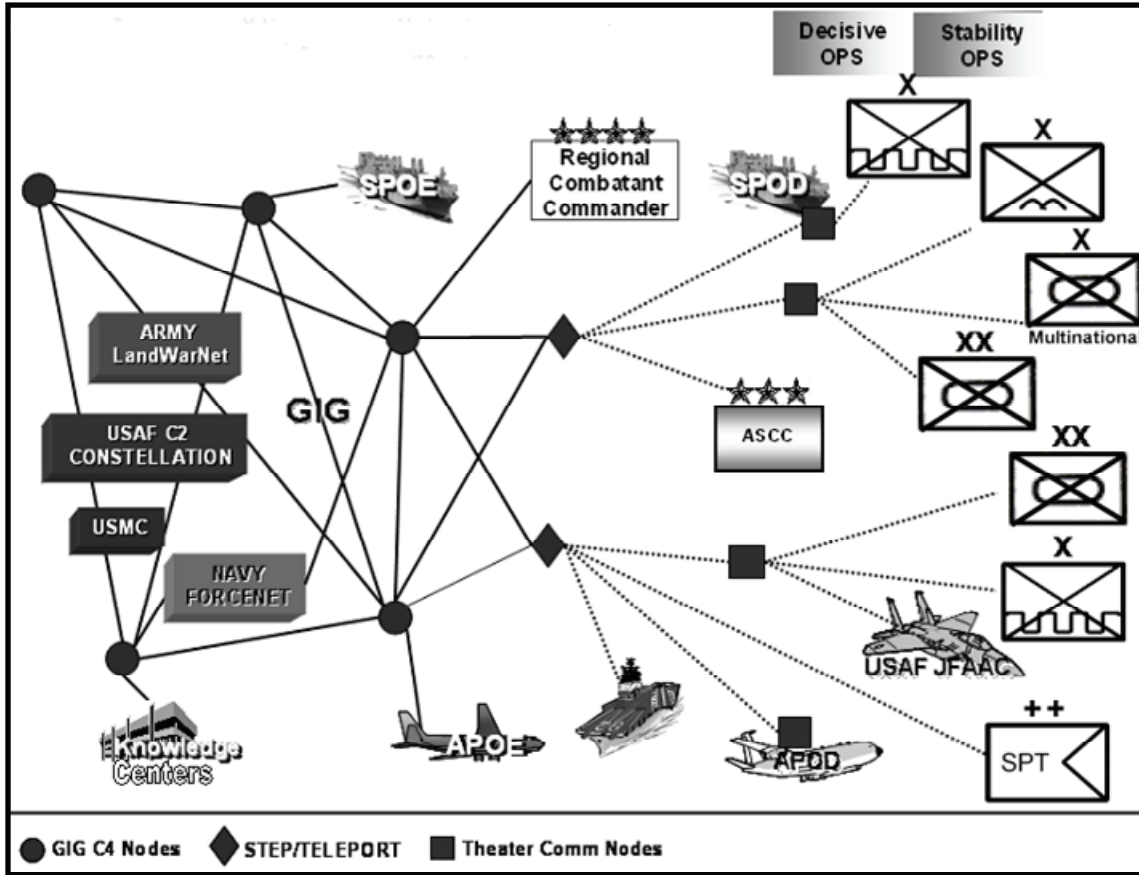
Decisive OPS

Stability OPS

X

X

X

Multinational

XX

XX

X

++

SPT

SPOE

Regional Combatant Commander

SPOD

ARMY LandWarNet

GIG

USAF C2 CONSTELLATION

USMC

NAVY FORCENET

ASCC

USAF JFAAC

Knowledge Centers

APOE

APOD

GIG C4 Nodes

STEP/TELEPORT

Theater Comm Nodes